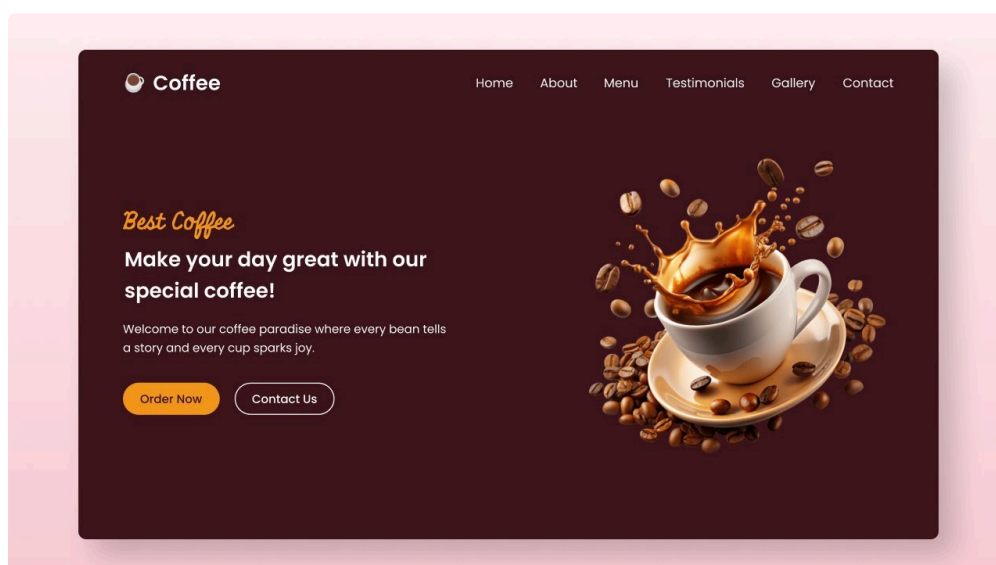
Coffee

Home About Menu Testimonials Gallery Contact

Best Coffee

Make your day great with our special coffee!

Welcome to our coffee paradise where every bean tells a story and every cup sparks joy.

Order Now Contact Us